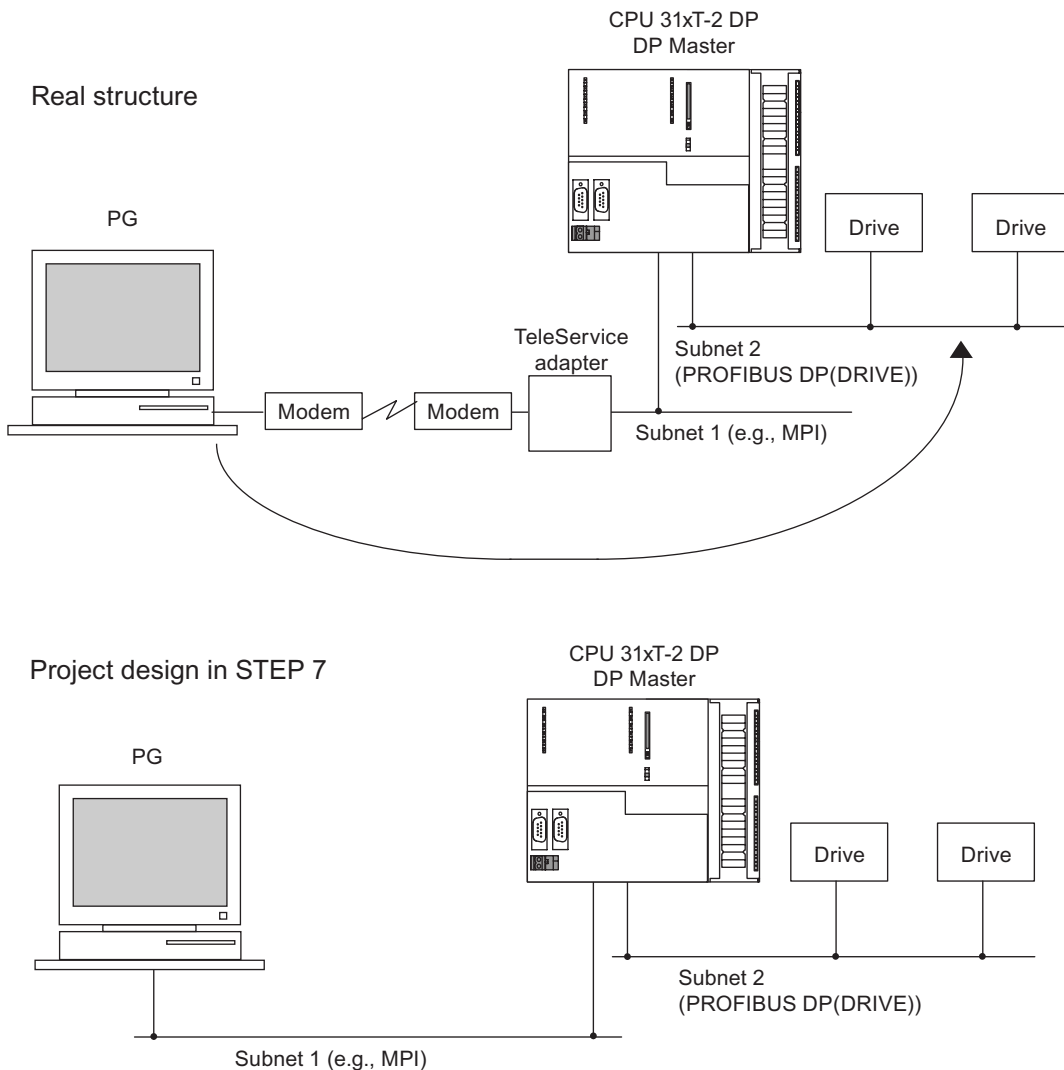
CPU 31xT-2 DP
DP Master

Real structure

PG

Drive

Drive

TeleService adapter

Subnet 2
(PROFIBUS DP(DRIVE))

Modem

Modem

Subnet 1 (e.g., MPI)

Project design in STEP 7

CPU 31xT-2 DP
DP Master

PG

Drive

Drive

Subnet 2
(PROFIBUS DP(DRIVE))

Subnet 1 (e.g., MPI)